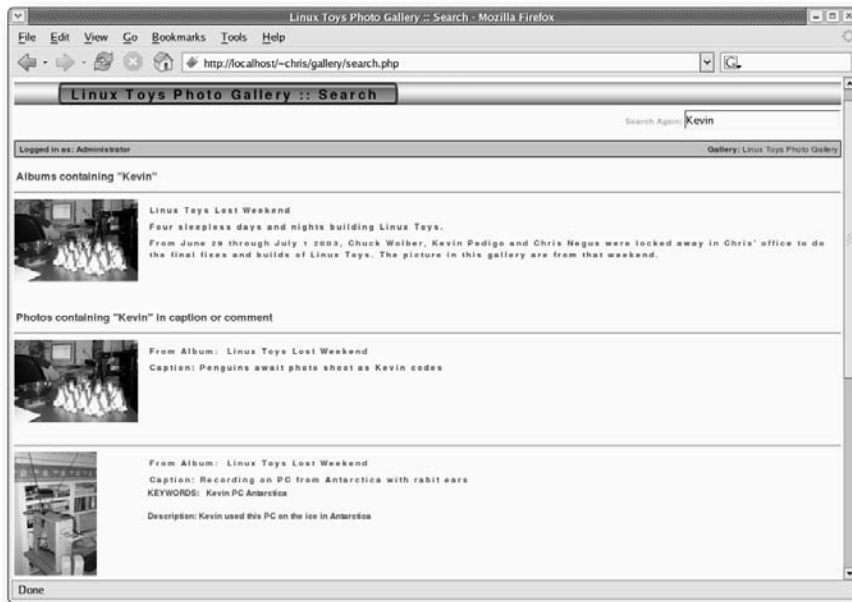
Linux Toys Photo Gallery :: Search - Mozilla Firefox

File Edit View Go Bookmarks Tools Help

http://localhost/~chris/gallery/search.php

Linux Toys Photo Gallery :: Search

Search Again: Kevin

Logged in as: Administrator

Gallery: Linux Toys Photo Gallery

Albums containing "Kevin"

Linux Toys Lost Weekend

Four sleepless days and nights building Linux Toys.

From June 29 through July 1 2003, Chuck Wolber, Kevin Pedigo and Chris Negus were locked away in Chris' office to do the final fixes and builds of Linux Toys. The picture in this gallery are from that weekend.

Photos containing "Kevin" in caption or comment

From Album: Linux Toys Lost Weekend

Caption: Penguins await photo shoot as Kevin codes

From Album: Linux Toys Lost Weekend

Caption: Recording on PC from Antarctica with rabit ears

KEYWORDS: Kevin PC Antarctica

Description: Kevin used this PC on the ice in Antarctica

Done